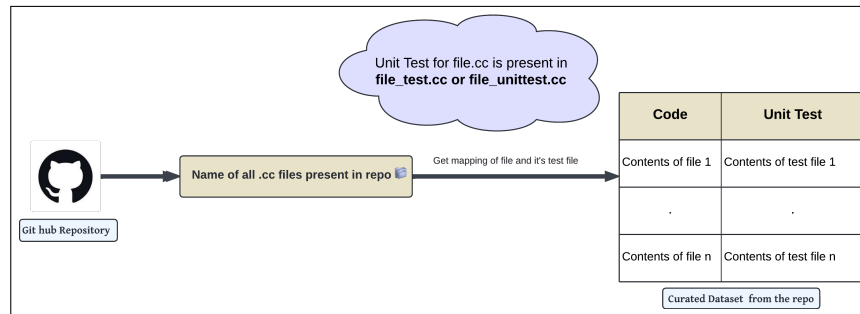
Unit Test for file.cc is present in **file_test.cc or file_unittest.cc**

Git hub Repository

Name of all .cc files present in repo

Get mapping of file and it's test file

| Code | Unit Test |
|---|---|
| Contents of file 1 | Contents of test file 1 |
| . | . |
| Contents of file n | Contents of test file n |

Curated Dataset from the repo